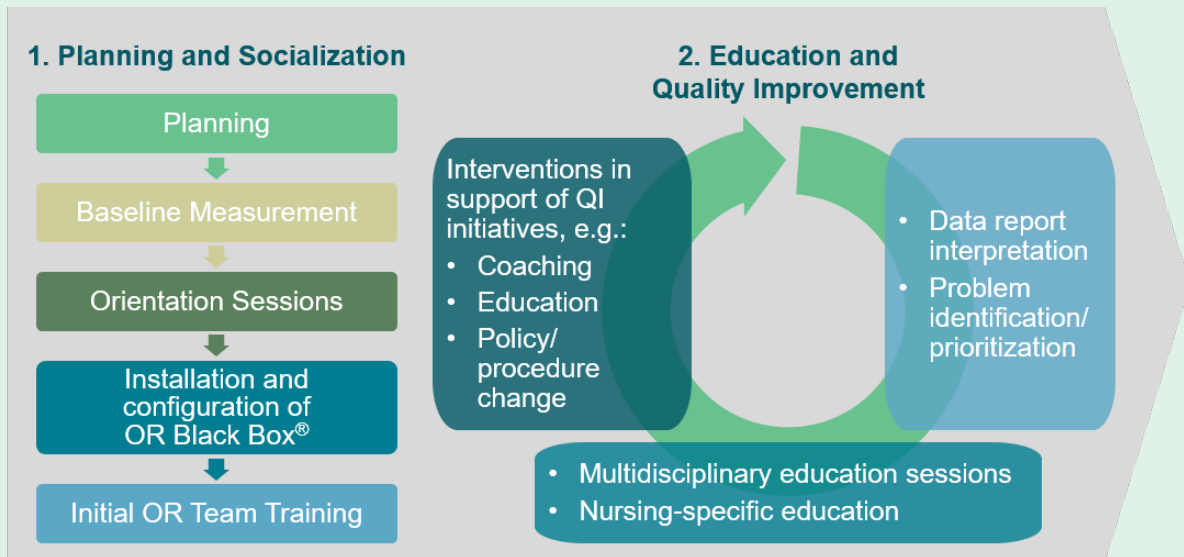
1. Planning and Socialization

Planning

Baseline Measurement

Orientation Sessions

Installation and configuration of OR Black Box®

Initial OR Team Training

2. Education and Quality Improvement

Interventions in support of QI initiatives, e.g.:
• Coaching
• Education
• Policy/ procedure change

• Data report interpretation
• Problem identification/ prioritization

• Multidisciplinary education sessions
• Nursing-specific education